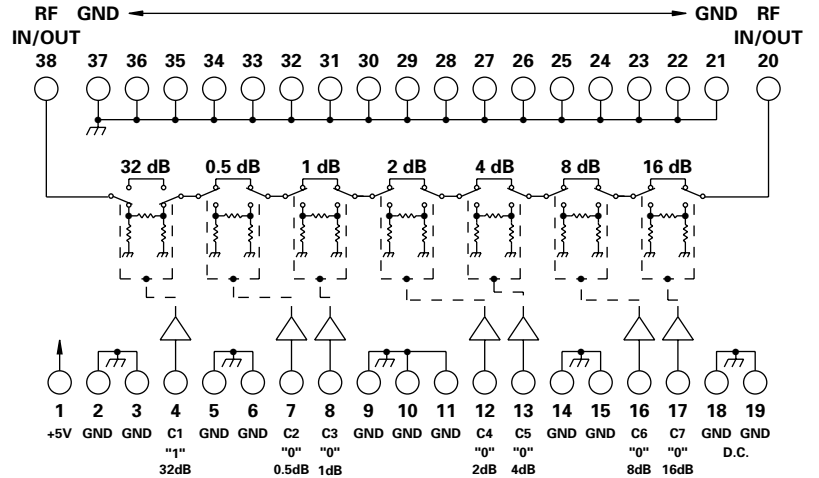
RF IN/OUT GND GND RF IN/OUT

38 37 36 35 34 33 32 31 30 29 28 27 26 25 24 23 22 21 20

32 dB 0.5 dB 1 dB 2 dB 4 dB 8 dB 16 dB

1 2 3 4 5 6 7 8 9 10 11 12 13 14 15 16 17 18 19

+5V GND GND C1 "1" 32dB GND GND C2 "0" 0.5dB C3 "0" 1dB GND GND GND C4 "0" 2dB C5 "0" 4dB GND GND C6 "0" 8dB C7 "0" 16dB GND GND D.C.